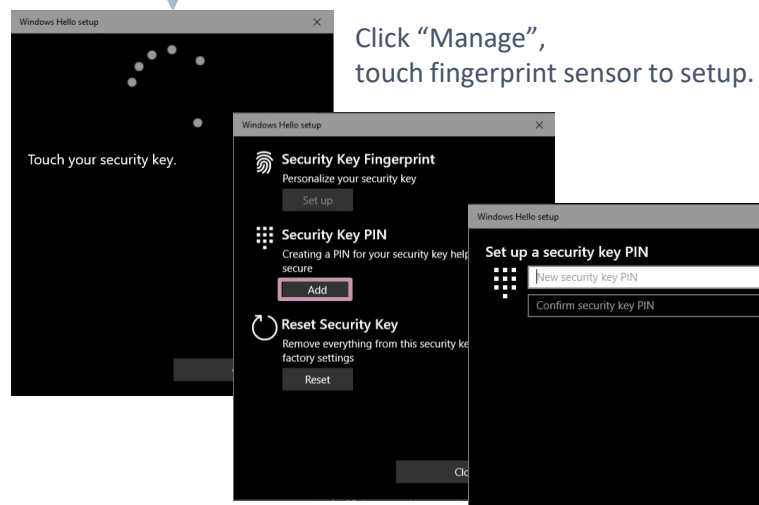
Windows Hello setup ×

Touch your security key.

Click “Manage”,
touch fingerprint sensor to setup.

Windows Hello setup ×

Security Key Fingerprint
Personalize your security key
Set up

Security Key PIN
Creating a PIN for your security key help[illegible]
secure
Add

Reset Security Key
Remove everything from this security ke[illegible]
factory settings
Reset

Clo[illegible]

Windows Hello setup

Set up a security key PIN
New security key PIN
Confirm security key PIN